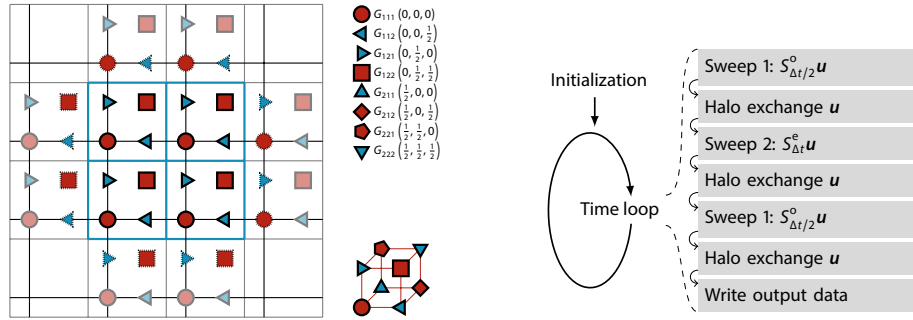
$G_{111}\ (0,0,0)$
$G_{112}\ (0,0,\frac{1}{2})$
$G_{121}\ (0,\frac{1}{2},0)$
$G_{122}\ (0,\frac{1}{2},\frac{1}{2})$
$G_{211}\ (\frac{1}{2},0,0)$
$G_{212}\ (\frac{1}{2},0,\frac{1}{2})$
$G_{221}\ (\frac{1}{2},\frac{1}{2},0)$
$G_{222}\ (\frac{1}{2},\frac{1}{2},\frac{1}{2})$

Initialization

Time loop

Sweep 1: $S^{o}_{\Delta t/2}\boldsymbol{u}$

Halo exchange $\boldsymbol{u}$

Sweep 2: $S^{e}_{\Delta t}\boldsymbol{u}$

Halo exchange $\boldsymbol{u}$

Sweep 1: $S^{o}_{\Delta t/2}\boldsymbol{u}$

Halo exchange $\boldsymbol{u}$

Write output data